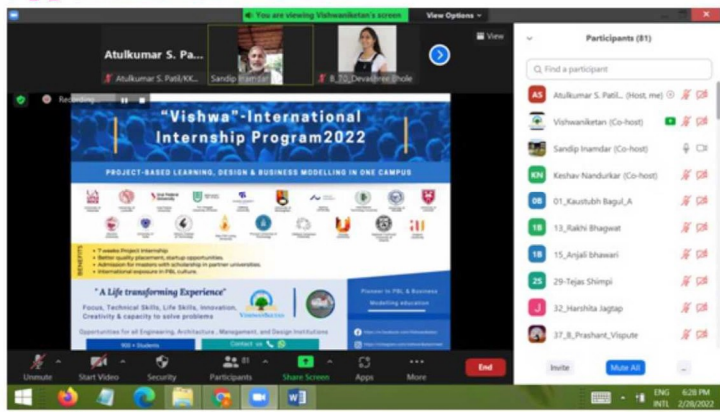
You are viewing Vishwaniketan's screen

View Options

Atulkumar S. Pa...

Atulkumar S. Patil/KK...

Sandip Inamdar

8_10_Devashree Bhole

View

Recording

Participants (81)

Find a participant

AS Atulkumar S. Patil... (Host, me)

Vishwaniketan (Co-host)

Sandip Inamdar (Co-host)

KN Keshav Nandurkar (Co-host)

0B 01_Kaustubh Bagul_A

1B 13_Rakhi Bhagwat

1B 15_Anjali bhawari

2S 29-Tejas Shimpi

J 32_Harshita Jagtap

37_8_Prashant_Vispute

Invite

Mute All

...

"Vishwa"-International Internship Program2022

PROJECT-BASED LEARNING, DESIGN & BUSINESS MODELLING IN ONE CAMPUS

BENEFITS

• 7 weeks Project Internship

• Better quality placement, startup opportunities.

• Admission for masters with scholarship in partner universities.

• International exposure in PBL culture.

" A Life transforming Experience"

Focus, Technical Skills, Life Skills, Innovation, Creativity & capacity to solve problems

Vishwaniketan

Pioneer in PBL & Business Modelling education

Opportunities for all Engineering, Architecture , Management, and Design Institutions

900 + Students

Contact us

Unmute

Start Video

Security

81

Participants

Share Screen

Apps

More

End

ENG INTL

6:28 PM 2/28/2022